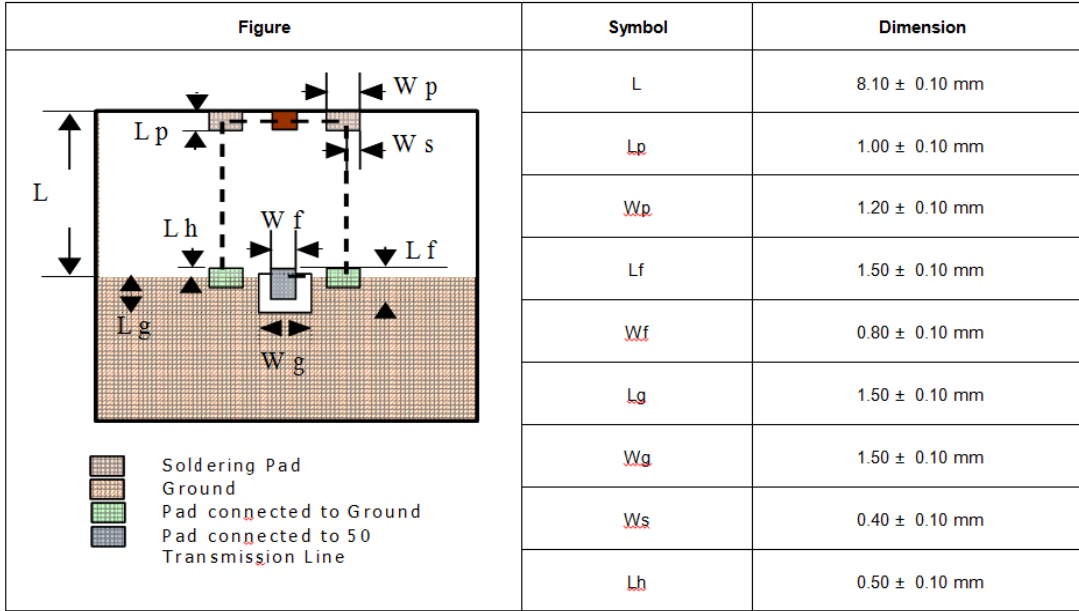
| Figure | Symbol | Dimension |
|---|---|---|
| W p, L p, W s, L, L h, W f, L f, L g, W g, Soldering Pad, Ground, Pad connected to Ground, Pad connected to 50 Transmission Line | L | 8.10 ± 0.10 mm |
| | Lp | 1.00 ± 0.10 mm |
| | Wp | 1.20 ± 0.10 mm |
| | Lf | 1.50 ± 0.10 mm |
| | Wf | 0.80 ± 0.10 mm |
| | Lg | 1.50 ± 0.10 mm |
| | Wg | 1.50 ± 0.10 mm |
| | Ws | 0.40 ± 0.10 mm |
| | Lh | 0.50 ± 0.10 mm |